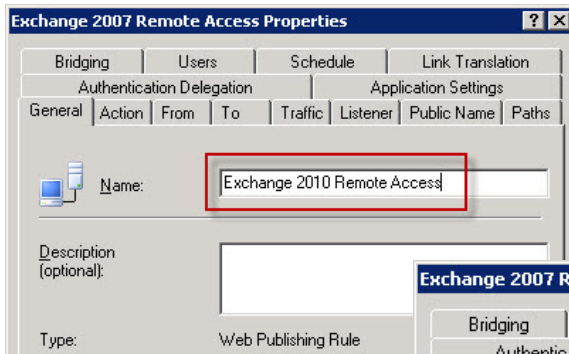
Exchange 2007 Remote Access Properties

? X

Bridging | Users | Schedule | Link Translation

Authentication Delegation | Application Settings

General | Action | From | To | Traffic | Listener | Public Name | Paths

Name: Exchange 2010 Remote Access

Description (optional):

Type: Web Publishing Rule

Exchange 2007 R

Bridging

Authentic